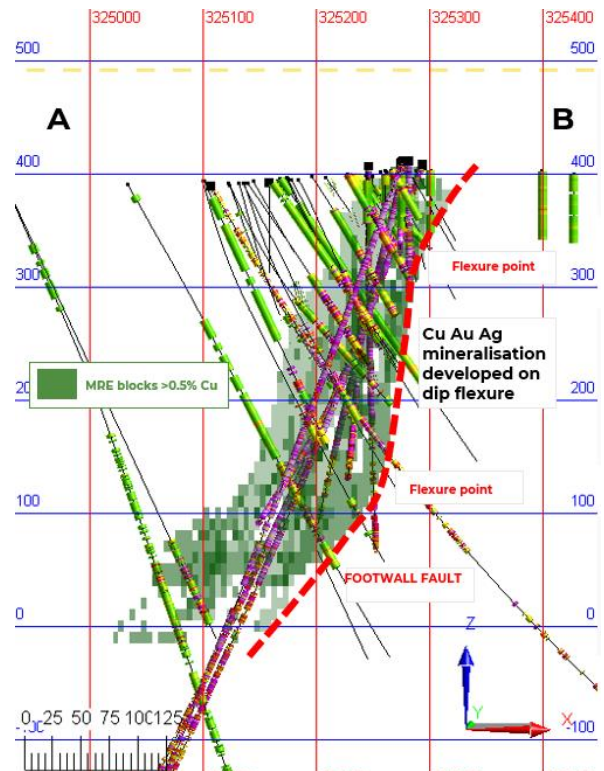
325000
325100
325200
325300
325400
500
500
A
B
400
400
300
300
200
200
100
100
0
0
-100
-100
Flexure point
Cu Au Ag mineralisation developed on dip flexure
MRE blocks >0.5% Cu
Flexure point
FOOTWALL FAULT
Z
Y
X
0 25 50 75 100 125